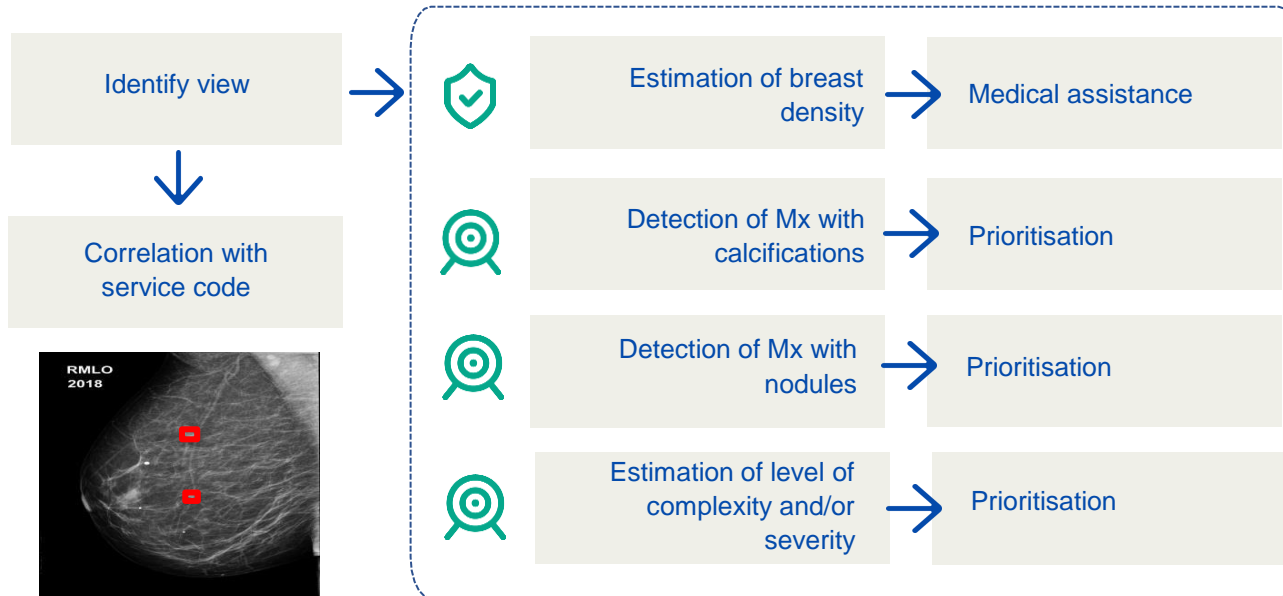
Identify view

Correlation with service code

RMLO
2018

Estimation of breast density

Medical assistance

Detection of Mx with calcifications

Prioritisation

Detection of Mx with nodules

Prioritisation

Estimation of level of complexity and/or severity

Prioritisation